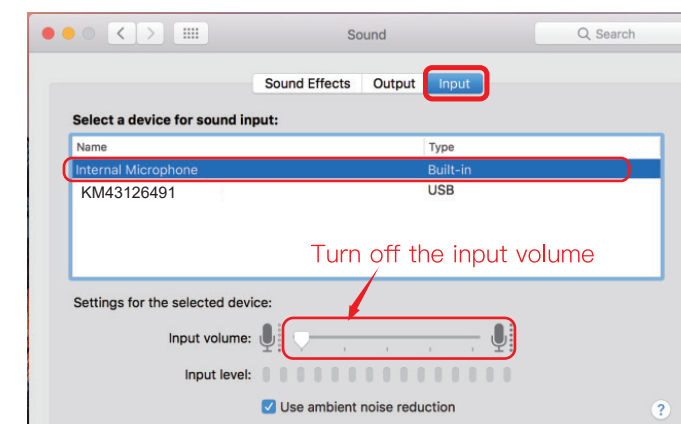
Sound

Search

Sound Effects Output Input

Select a device for sound input:

| Name | Type |
|---|---|
| Internal Microphone | Built-in |
| KM43126491 | USB |

Turn off the input volume

Settings for the selected device:

Input volume:

Input level:

Use ambient noise reduction

?